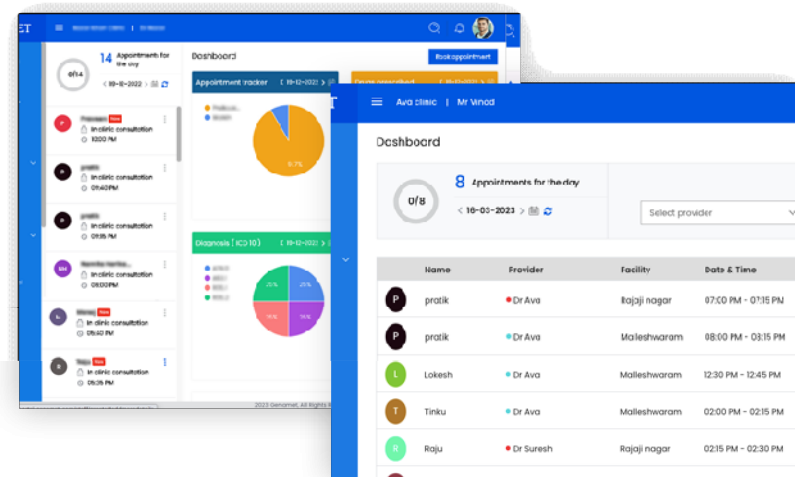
ET

0/14

14 Appointments for the day

< 19-12-2022 >

In clinic consultation
12:00 PM

In clinic consultation
01:40 PM

In clinic consultation
01:35 PM

In clinic consultation
01:40 PM

In clinic consultation
01:50 PM

In clinic consultation
01:35 PM

Dashboard

Book appointment

Appointment tracker < 19-12-2022 >

Diagnosis (ICD 10) < 19-12-2022 >

2023 Genamet. All Rights R

Ava clinic | Mr Vinod

Dashboard

0/8

8 Appointments for the day

< 16-03-2023 >

Select provider

| | Name | Provider | Facility | Date & Time |
|---|---|---|---|---|
| P | pratik | Dr Ava | Rajaji nagar | 07:00 PM - 07:15 PM |
| P | pratik | Dr Ava | Malleshwaram | 08:00 PM - 08:15 PM |
| L | Lokesh | Dr Ava | Malleshwaram | 12:30 PM - 12:45 PM |
| T | Tinku | Dr Ava | Malleshwaram | 02:00 PM - 02:15 PM |
| R | Raju | Dr Suresh | Rajaji nagar | 02:15 PM - 02:30 PM |